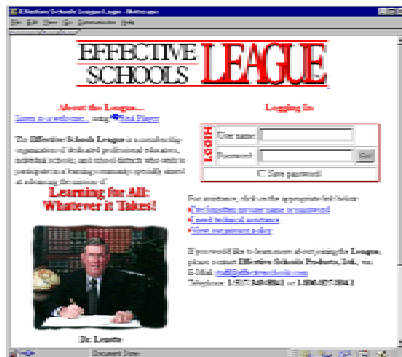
Effective Schools League - Netscape

File Edit View Go Communicator Help

EFFECTIVE SCHOOLS LEAGUE

About the League...

Listen to a welcome... using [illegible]

The Effective Schools League is a membership organization of dedicated professional educators, individual schools, and school districts who wish to participate in a learning community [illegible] aimed at advancing the mission of

Learning for All: Whatever it Takes!

Dr. Lezotte

Logging In

LOGIN

User name:

Password:

Go

Save password

For assistance, click on the appropriate link below:

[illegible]

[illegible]

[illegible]

If you would like to learn more about joining the League, please contact Effective Schools Products, Ltd., via E-Mail: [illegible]

Telephone: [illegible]

Document: Done